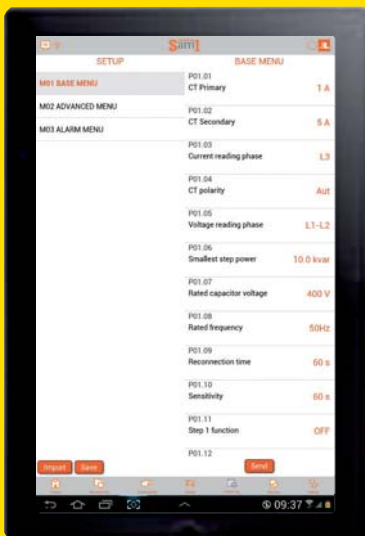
Sam1

SETUP

M01 BASE MENU

M02 ADVANCED MENU

M03 ALARM MENU

BASE MENU

P01.01
CT Primary 1 A

P01.02
CT Secondary 5 A

P01.03
Current reading phase L3

P01.04
CT polarity Aut

P01.05
Voltage reading phase L1-L2

P01.06
Smallest step power 10.0 kvar

P01.07
Rated capacitor voltage 400 V

P01.08
Rated frequency 50Hz

P01.09
Reconnection time 60 s

P01.10
Sensitivity 60 s

P01.11
Step 1 function OFF

P01.12

Import Save

Send

09:37